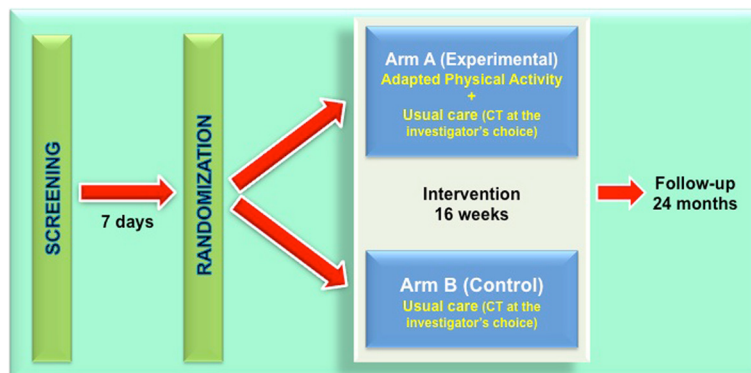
SCREENING

7 days

RANDOMIZATION

Arm A (Experimental)
Adapted Physical Activity
+
Usual care (CT at the investigator's choice)

Intervention
16 weeks

Arm B (Control)
Usual care (CT at the investigator's choice)

Follow-up
24 months